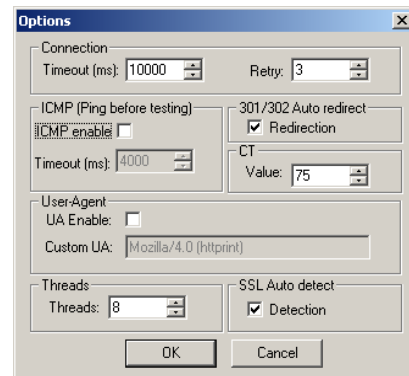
Options

Connection
Timeout (ms): 10000
Retry: 3

ICMP (Ping before testing)
ICMP enable
Timeout (ms): 4000

301/302 Auto redirect
Redirection

CT
Value: 75

User-Agent
UA Enable:
Custom UA: Mozilla/4.0 (httprint)

Threads
Threads: 8

SSL Auto detect
Detection

OK
Cancel